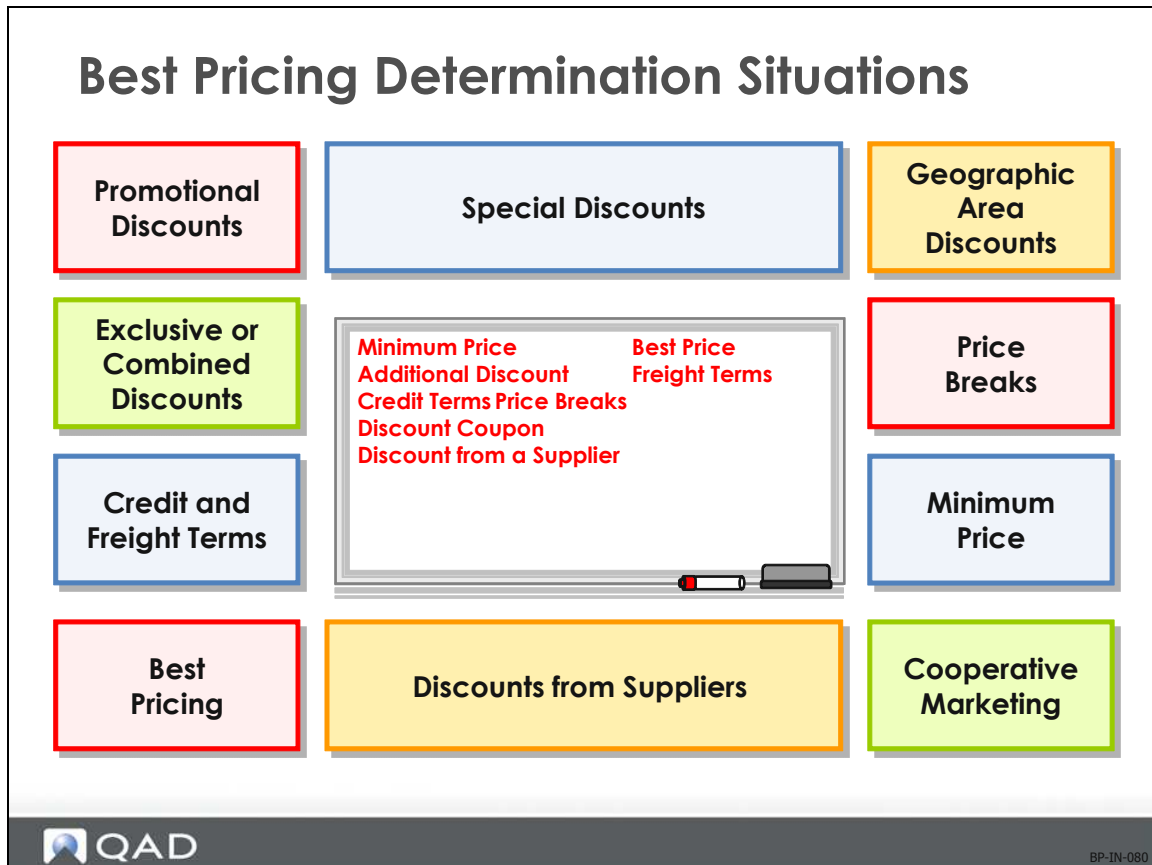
Best Pricing Determination Situations

Promotional Discounts

Special Discounts

Geographic Area Discounts

Exclusive or Combined Discounts

Minimum Price
Additional Discount
Credit Terms Price Breaks
Discount Coupon
Discount from a Supplier

Best Price
Freight Terms

Price Breaks

Credit and Freight Terms

Minimum Price

Best Pricing

Discounts from Suppliers

Cooperative Marketing

QAD

BP-IN-080